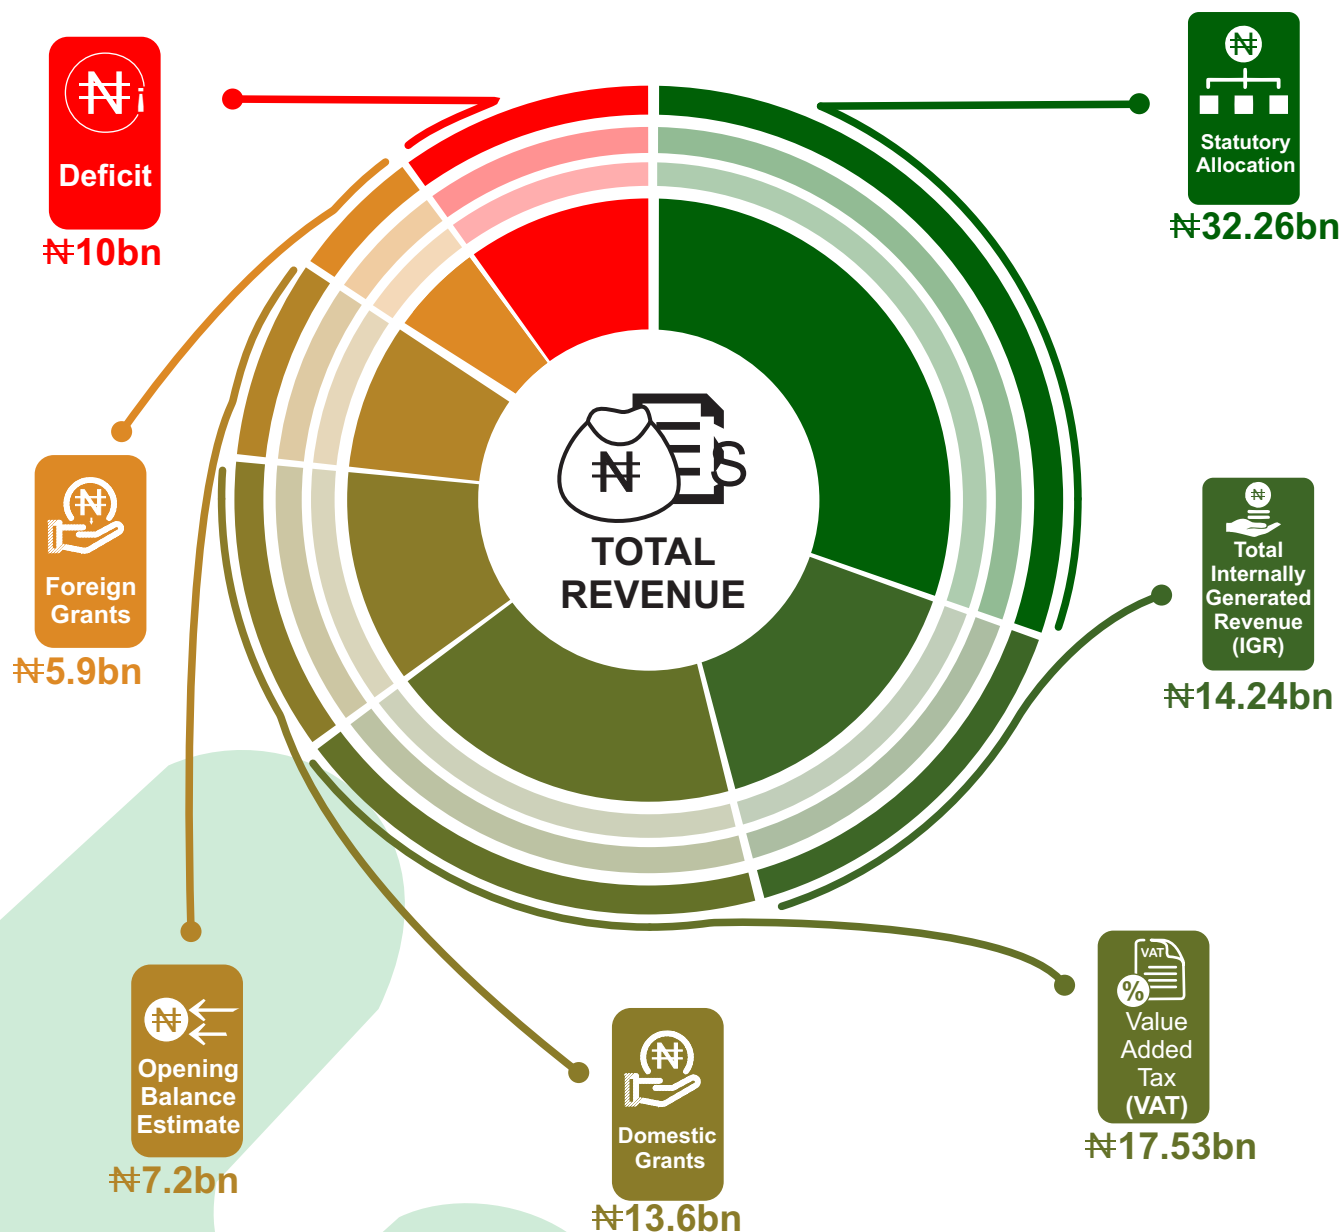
Deficit
₦10bn

Statutory Allocation
₦32.26bn

TOTAL REVENUE

Foreign Grants
₦5.9bn

Total Internally Generated Revenue (IGR)
₦14.24bn

Opening Balance Estimate
₦7.2bn

Domestic Grants
₦13.6bn

Value Added Tax (VAT)
₦17.53bn